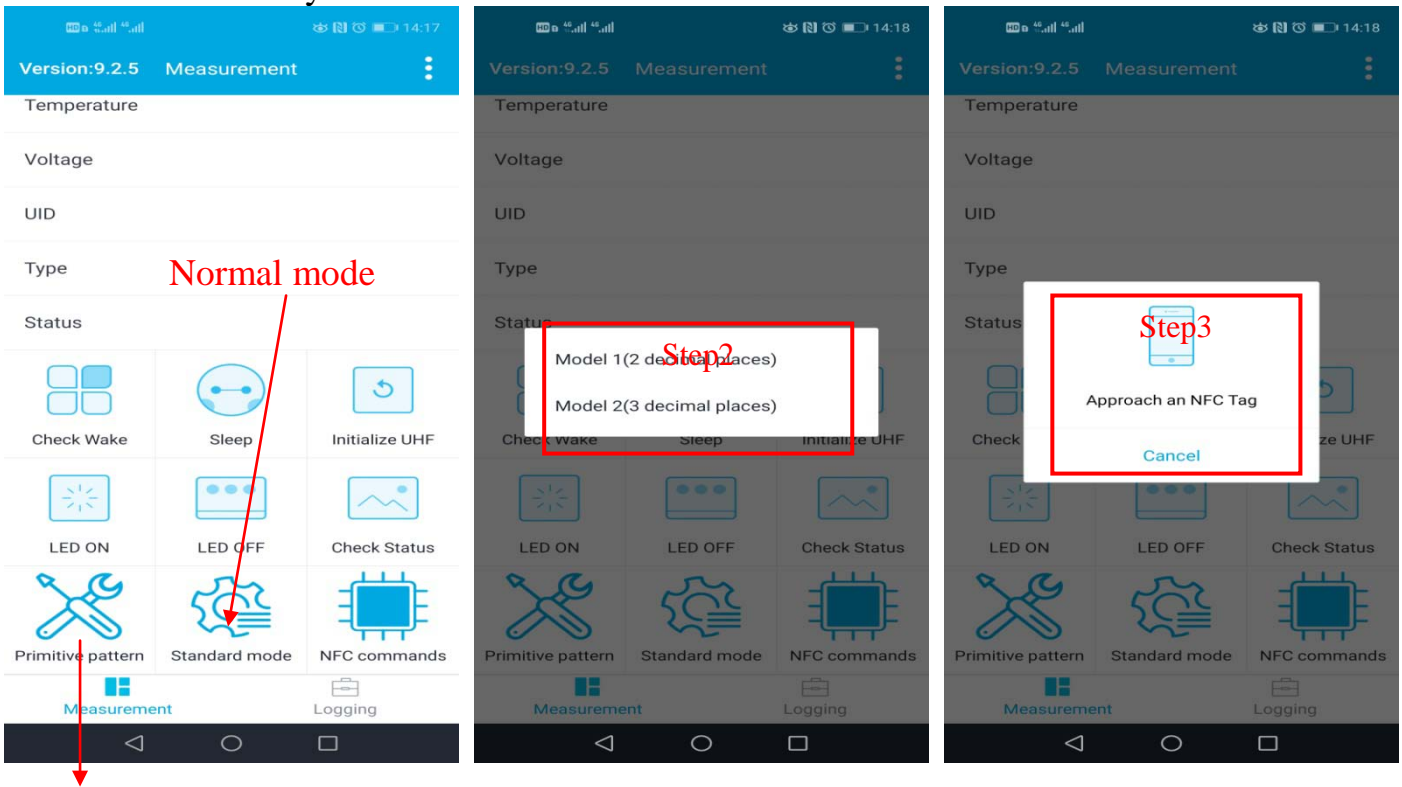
14:17

Version:9.2.5 Measurement

Temperature

Voltage

UID

Type

Status

Normal mode

Check Wake

Sleep

Initialize UHF

LED ON

LED OFF

Check Status

Primitive pattern

Standard mode

NFC commands

Measurement

Logging

14:18

Version:9.2.5 Measurement

Temperature

Voltage

UID

Type

Status

Step2

Model 1(2 decimal places)

Model 2(3 decimal places)

Check Wake

Sleep

Initialize UHF

LED ON

LED OFF

Check Status

Primitive pattern

Standard mode

NFC commands

Measurement

Logging

14:18

Version:9.2.5 Measurement

Temperature

Voltage

UID

Type

Status

Step3

Approach an NFC Tag

Cancel

Check

ize UHF

LED ON

LED OFF

Check Status

Primitive pattern

Standard mode

NFC commands

Measurement

Logging